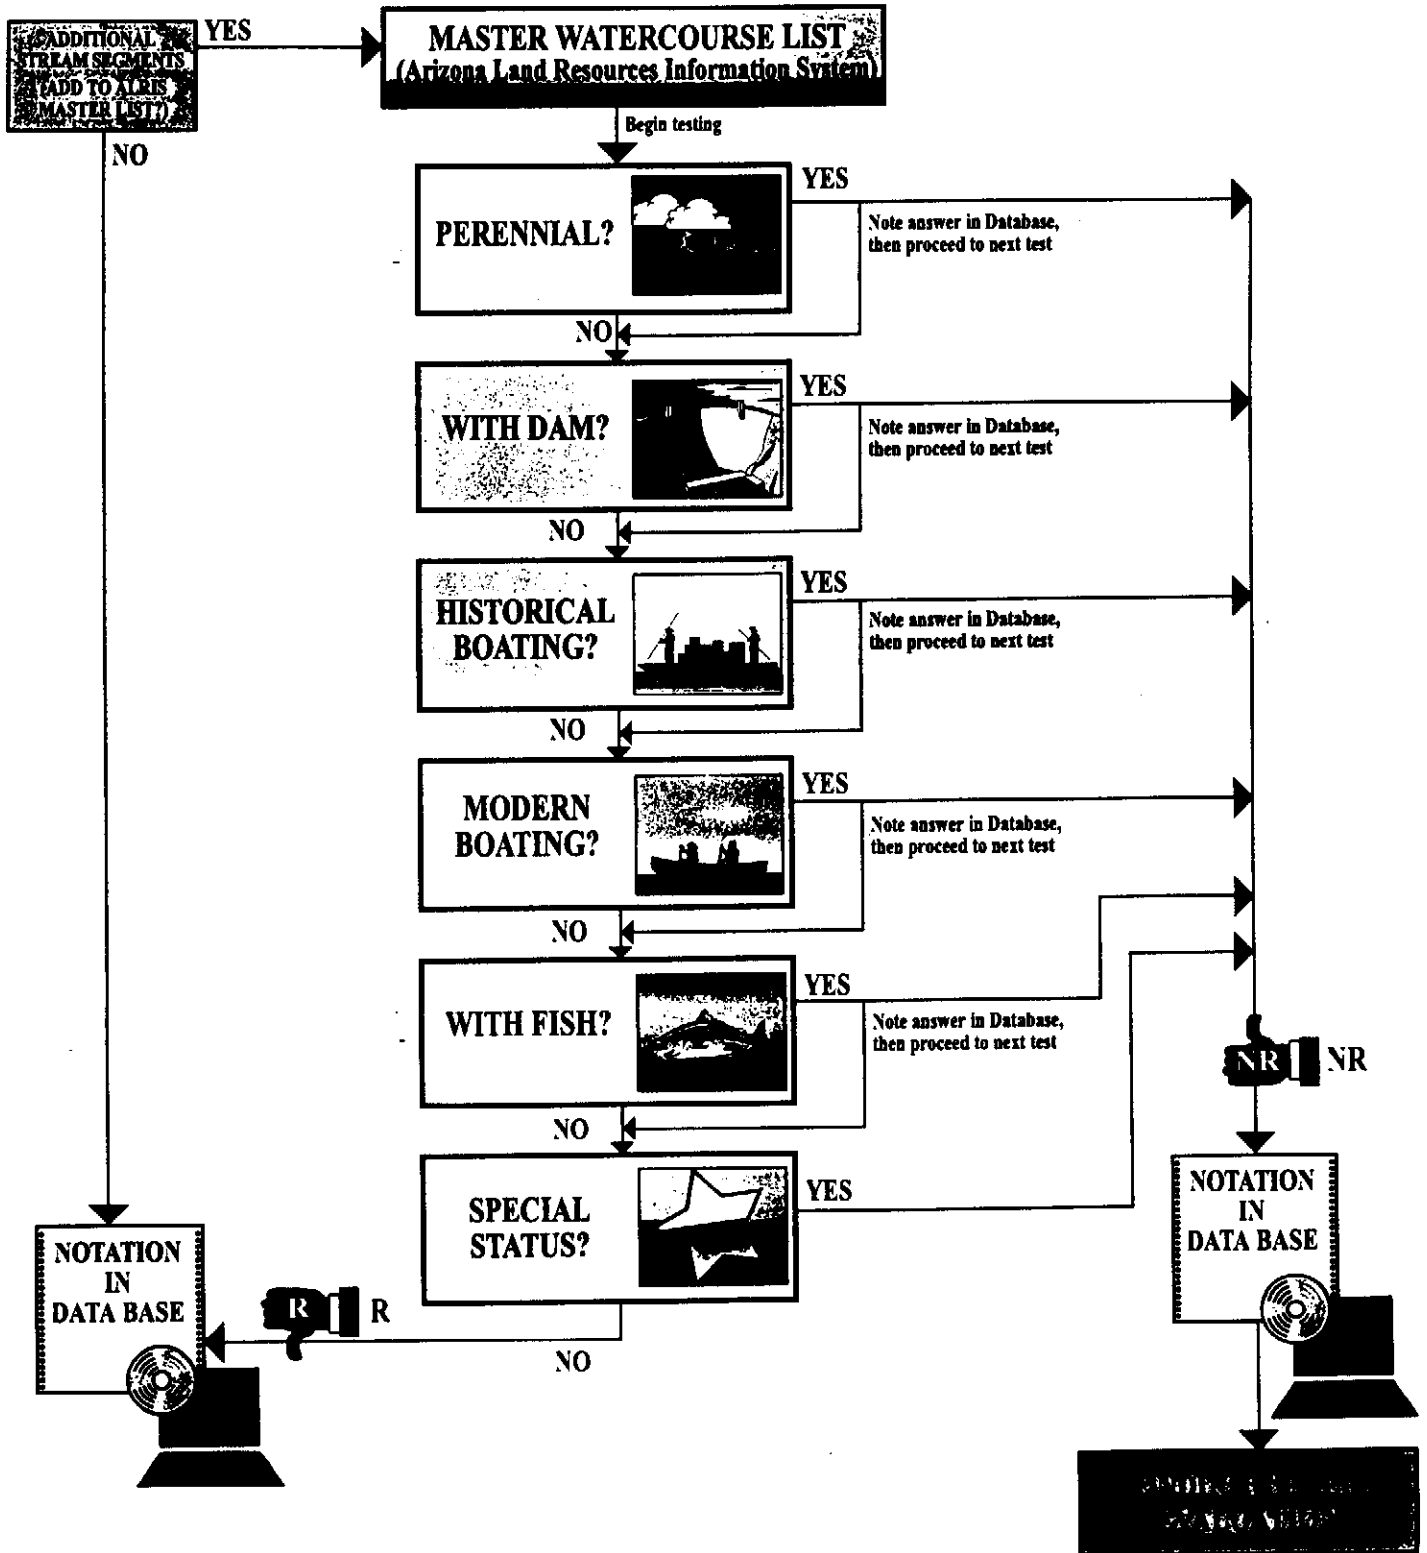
(ADDITIONAL STREAM SEGMENTS (ADD TO ALRIS MASTER LIST?)

YES

MASTER WATERCOURSE LIST (Arizona Land Resources Information System)

Begin testing

NO

PERENNIAL?

YES

Note answer in Database, then proceed to next test

NO

WITH DAM?

YES

Note answer in Database, then proceed to next test

NO

HISTORICAL BOATING?

YES

Note answer in Database, then proceed to next test

NO

MODERN BOATING?

YES

Note answer in Database, then proceed to next test

NO

WITH FISH?

YES

Note answer in Database, then proceed to next test

NO

SPECIAL STATUS?

YES

NO

NR

NR

NOTATION IN DATA BASE

R

R

NOTATION IN DATA BASE

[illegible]